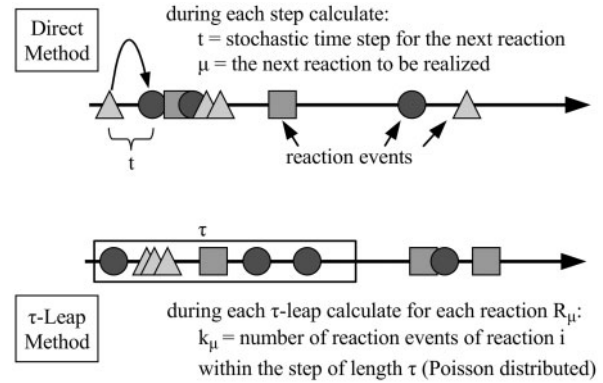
Direct Method

during each step calculate:
t = stochastic time step for the next reaction
μ = the next reaction to be realized

t

reaction events

τ

τ-Leap Method

during each τ-leap calculate for each reaction $R_{\mu}$:
$k_{\mu}$ = number of reaction events of reaction i within the step of length τ (Poisson distributed)